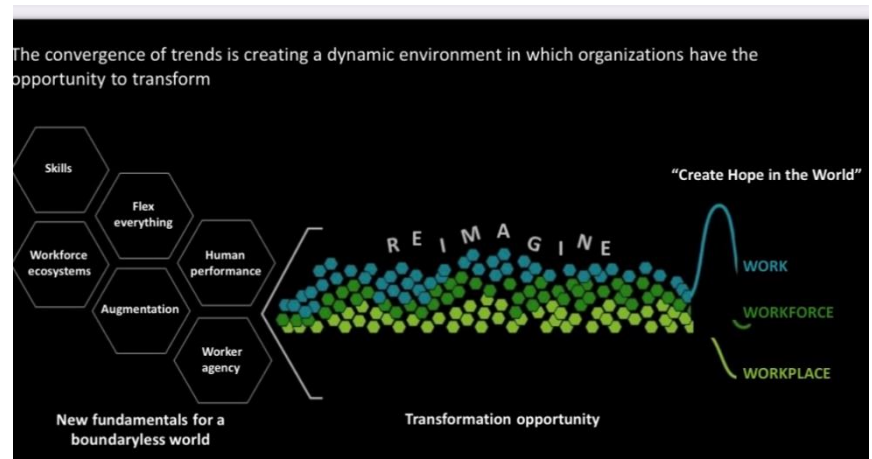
The convergence of trends is creating a dynamic environment in which organizations have the opportunity to transform

Skills

Flex everything

Workforce ecosystems

Human performance

Augmentation

Worker agency

New fundamentals for a boundaryless world

REIMAGINE

Transformation opportunity

"Create Hope in the World"

WORK

WORKFORCE

WORKPLACE